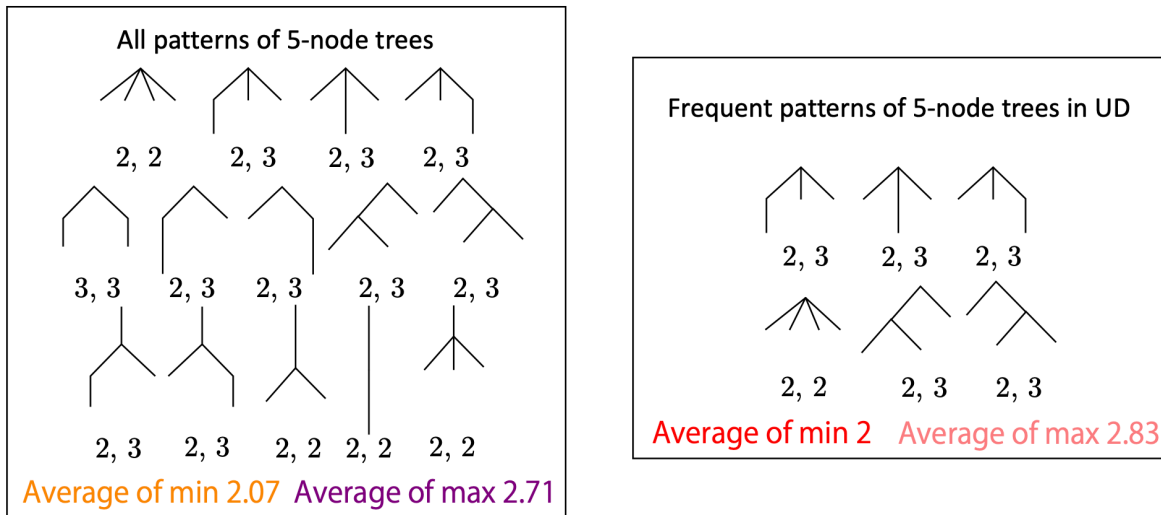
All patterns of 5-node trees

2, 2 2, 3 2, 3 2, 3

3, 3 2, 3 2, 3 2, 3 2, 3

2, 3 2, 3 2, 2 2, 2 2, 2

Average of min 2.07 Average of max 2.71

Frequent patterns of 5-node trees in UD

2, 3 2, 3 2, 3

2, 2 2, 3 2, 3

Average of min 2 Average of max 2.83